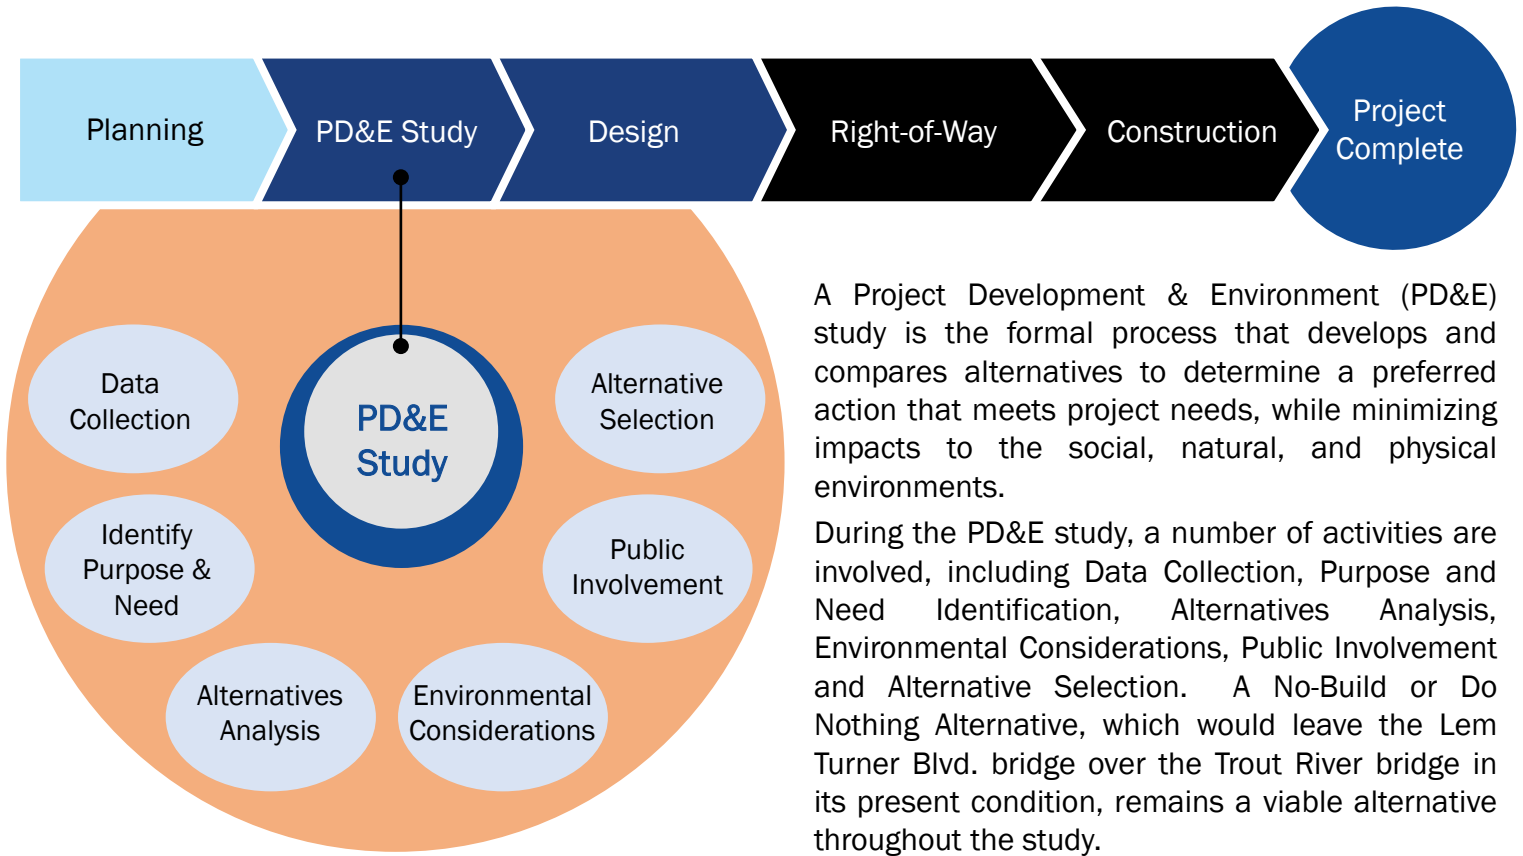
Planning

PD&E Study

Design

Right-of-Way

Construction

Project Complete

PD&E Study

Data Collection

Alternative Selection

Identify Purpose & Need

Public Involvement

Alternatives Analysis

Environmental Considerations

A Project Development & Environment (PD&E) study is the formal process that develops and compares alternatives to determine a preferred action that meets project needs, while minimizing impacts to the social, natural, and physical environments.

During the PD&E study, a number of activities are involved, including Data Collection, Purpose and Need Identification, Alternatives Analysis, Environmental Considerations, Public Involvement and Alternative Selection. A No-Build or Do Nothing Alternative, which would leave the Lem Turner Blvd. bridge over the Trout River bridge in its present condition, remains a viable alternative throughout the study.